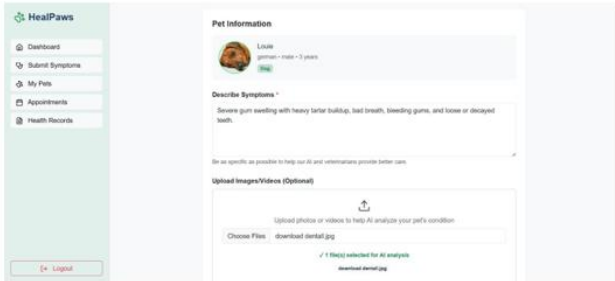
HealPaws

Dashboard
Submit Symptoms
My Pets
Appointments
Health Records

Logout

Pet Information

Louie
german • male • 3 years
Dog

Describe Symptoms *

Severe gum swelling with heavy tartar buildup, bad breath, bleeding gums, and loose or decayed teeth.

Be as specific as possible to help our AI and veterinarians provide better care.

Upload Images/Videos (Optional)

Upload photos or videos to help AI analyze your pet's condition

Choose Files download dental.jpg

✓ 1 file(s) selected for AI analysis

download dental.jpg